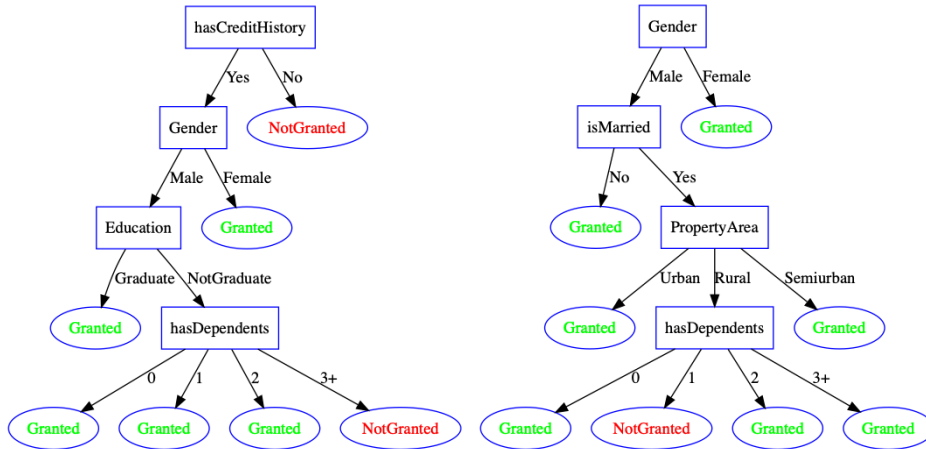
hasCreditHistory
Yes
No
Gender
NotGranted
Male
Female
Education
Granted
Graduate
NotGraduate
Granted
hasDependents
0
1
2
3+
Granted
Granted
Granted
NotGranted

Gender
Male
Female
isMarried
Granted
No
Yes
Granted
PropertyArea
Urban
Rural
Semiurban
Granted
hasDependents
Granted
0
1
2
3+
Granted
NotGranted
Granted
Granted